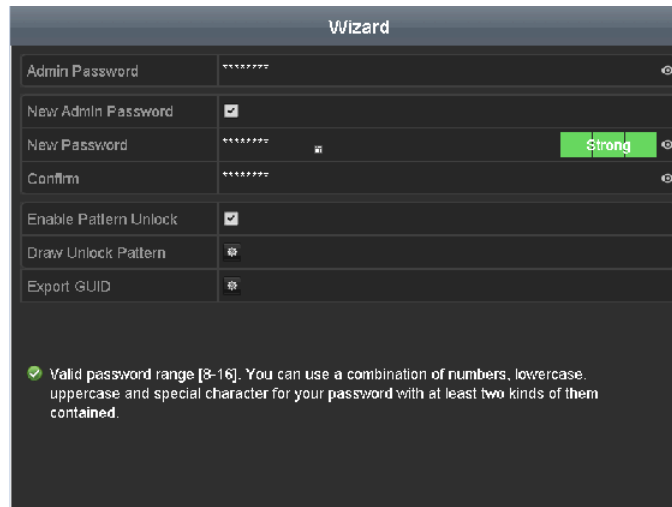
Wizard

Admin Password ********

New Admin Password

New Password ******** Strong

Confirm ********

Enable Pattern Unlock

Draw Unlock Pattern

Export GUID

Valid password range [8-16]. You can use a combination of numbers, lowercase, uppercase and special character for your password with at least two kinds of them contained.